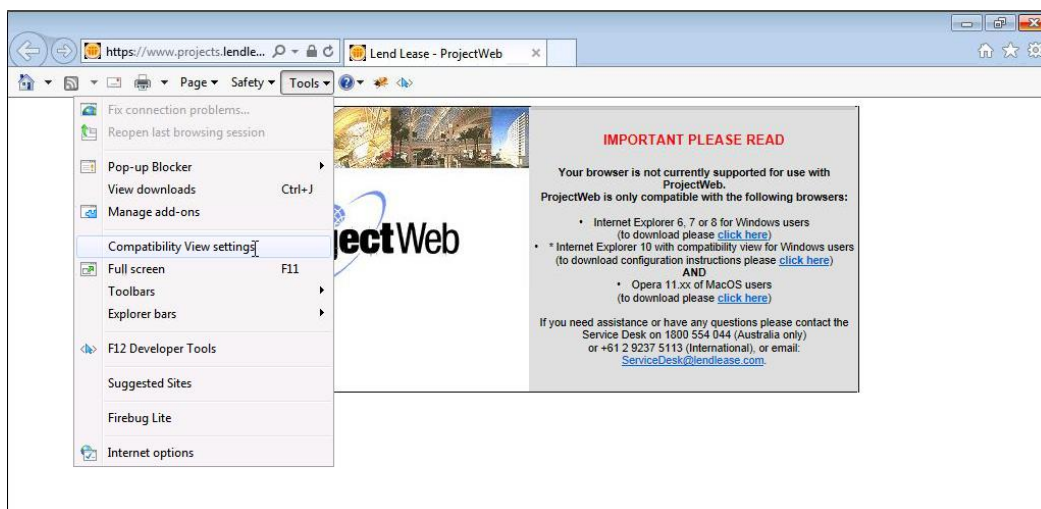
https://www.projects.lendle...

Lend Lease - ProjectWeb

Page ▾ Safety ▾ Tools ▾

Fix connection problems...
Reopen last browsing session
Pop-up Blocker
View downloads Ctrl+J
Manage add-ons
Compatibility View settings
Full screen F11
Toolbars
Explorer bars
F12 Developer Tools
Suggested Sites
Firebug Lite
Internet options

jectWeb

IMPORTANT PLEASE READ

Your browser is not currently supported for use with ProjectWeb.
ProjectWeb is only compatible with the following browsers:

• Internet Explorer 6, 7 or 8 for Windows users
(to download please click here)
• * Internet Explorer 10 with compatibility view for Windows users
(to download configuration instructions please click here)
AND
• Opera 11.xx of MacOS users
(to download please click here)

If you need assistance or have any questions please contact the Service Desk on 1800 554 044 (Australia only) or +61 2 9237 5113 (International), or email: ServiceDesk@lendlease.com.